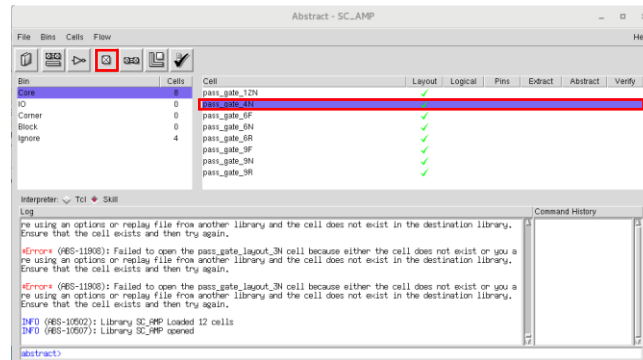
Abstract - SC_AMP

File Bins Cells Flow

He

| Bin | Cells |
|---|---|
| Core | 8 |
| IO | 0 |
| Corner | 0 |
| Block | 0 |
| Ignore | 4 |

| Cell | Layout | Logical | Pins | Extract | Abstract | Verify |
|---|---|---|---|---|---|---|
| pass_gate_12N | ✓ | | | | | |
| pass_gate_4N | ✓ | | | | | |
| pass_gate_6F | ✓ | | | | | |
| pass_gate_6N | ✓ | | | | | |
| pass_gate_6R | ✓ | | | | | |
| pass_gate_9F | ✓ | | | | | |
| pass_gate_9N | ✓ | | | | | |
| pass_gate_9R | ✓ | | | | | |

Interpreter: Tcl Skill

Log

re using an options or replay file from another library and the cell does not exist in the destination library. Ensure that the cell exists and then try again.

*Error* (ABS-11908): Failed to open the pass_gate_layout_3N cell because either the cell does not exist or you are using an options or replay file from another library and the cell does not exist in the destination library. Ensure that the cell exists and then try again.

*Error* (ABS-11908): Failed to open the pass_gate_layout_3N cell because either the cell does not exist or you are using an options or replay file from another library and the cell does not exist in the destination library. Ensure that the cell exists and then try again.

INFO (ABS-10502): Library SC_AMP Loaded 12 cells
INFO (ABS-10507): Library SC_AMP opened

Command History

abstract>